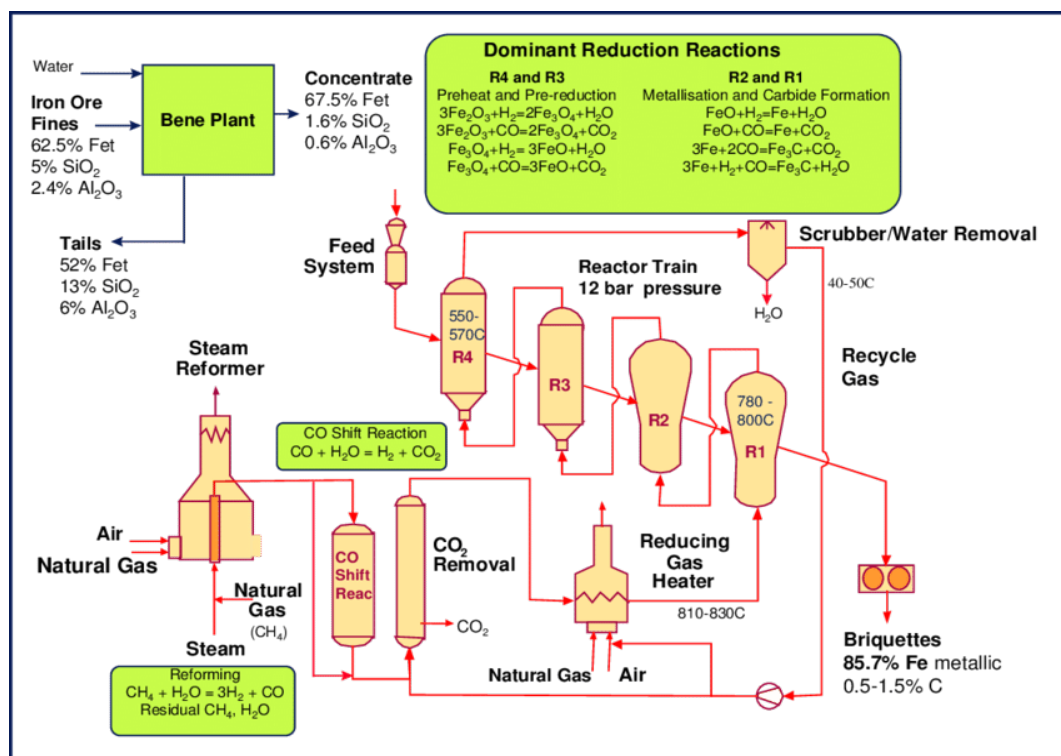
Water

Iron Ore Fines
62.5% Fet
5% $SiO_2$
2.4% $Al_2O_3$

Bene Plant

Concentrate
67.5% Fet
1.6% $SiO_2$
0.6% $Al_2O_3$

Tails
52% Fet
13% $SiO_2$
6% $Al_2O_3$

Dominant Reduction Reactions

R4 and R3
Preheat and Pre-reduction
$3Fe_2O_3+H_2=2Fe_3O_4+H_2O$
$3Fe_2O_3+CO=2Fe_3O_4+CO_2$
$Fe_3O_4+H_2=3FeO+H_2O$
$Fe_3O_4+CO=3FeO+CO_2$

R2 and R1
Metallisation and Carbide Formation
$FeO+H_2=Fe+H_2O$
$FeO+CO=Fe+CO_2$
$3Fe+2CO=Fe_3C+CO_2$
$3Fe+H_2+CO=Fe_3C+H_2O$

Feed System

Scrubber/Water Removal

40-50C

$H_2O$

Reactor Train
12 bar pressure

550-570C
R4

R3

R2

780 - 800C
R1

Recycle Gas

Steam Reformer

CO Shift Reaction
$CO + H_2O = H_2 + CO_2$

Air

Natural Gas

CO Shift Reac

$CO_2$ Removal

$CO_2$

Reducing Gas Heater

810-830C

Natural Gas
$(CH_4)$

Steam

Reforming
$CH_4 + H_2O = 3H_2 + CO$
Residual $CH_4$, $H_2O$

Natural Gas Air

Briquettes
85.7% Fe metallic
0.5-1.5% C